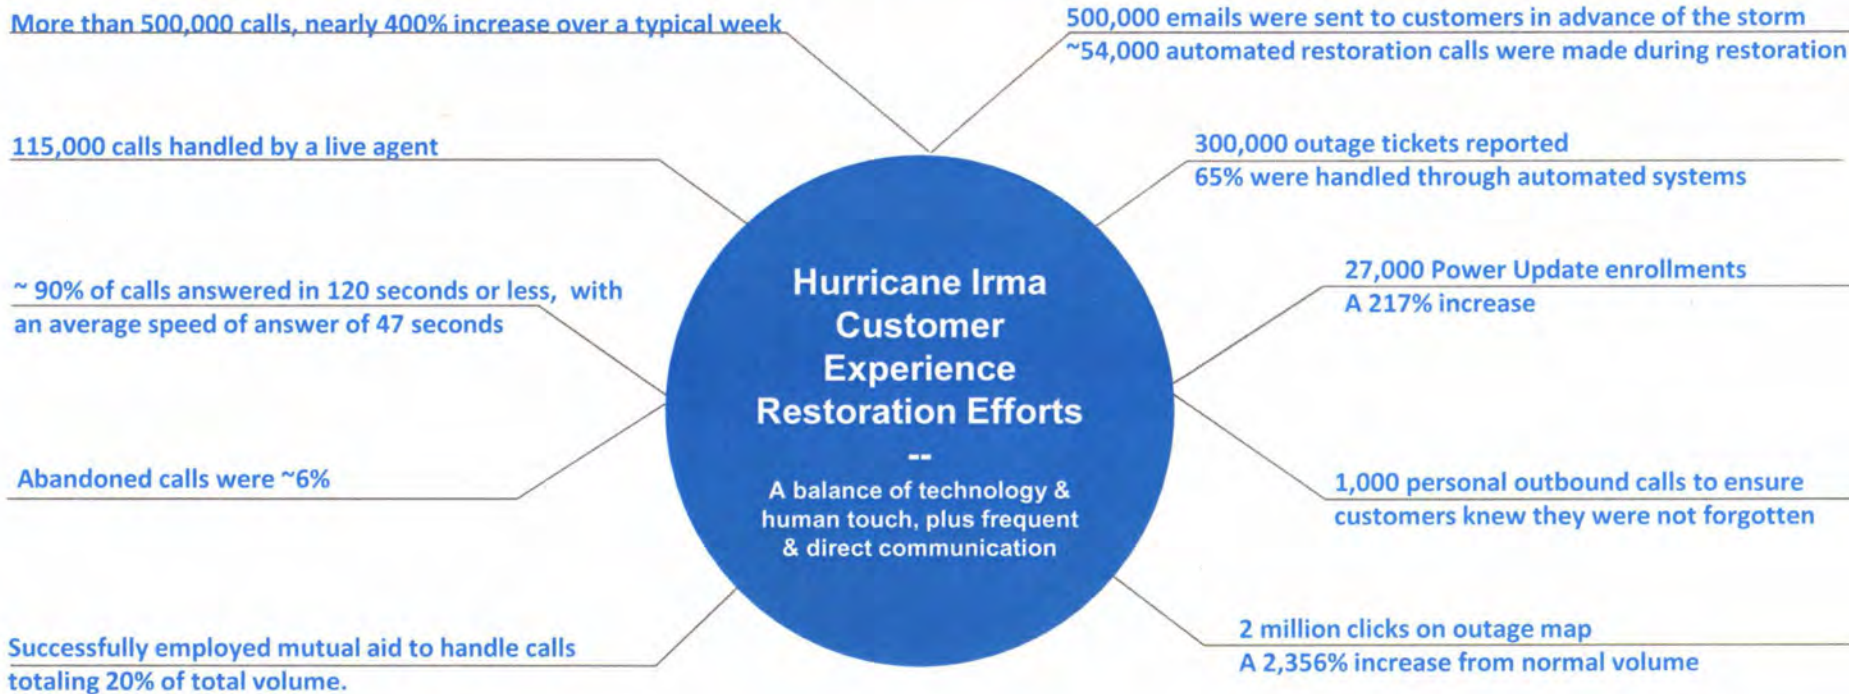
More than 500,000 calls, nearly 400% increase over a typical week

500,000 emails were sent to customers in advance of the storm
~54,000 automated restoration calls were made during restoration

115,000 calls handled by a live agent

300,000 outage tickets reported
65% were handled through automated systems

~ 90% of calls answered in 120 seconds or less, with an average speed of answer of 47 seconds

27,000 Power Update enrollments
A 217% increase

Hurricane Irma Customer Experience Restoration Efforts
--
A balance of technology & human touch, plus frequent & direct communication

Abandoned calls were ~6%

1,000 personal outbound calls to ensure customers knew they were not forgotten

Successfully employed mutual aid to handle calls totaling 20% of total volume.

2 million clicks on outage map
A 2,356% increase from normal volume